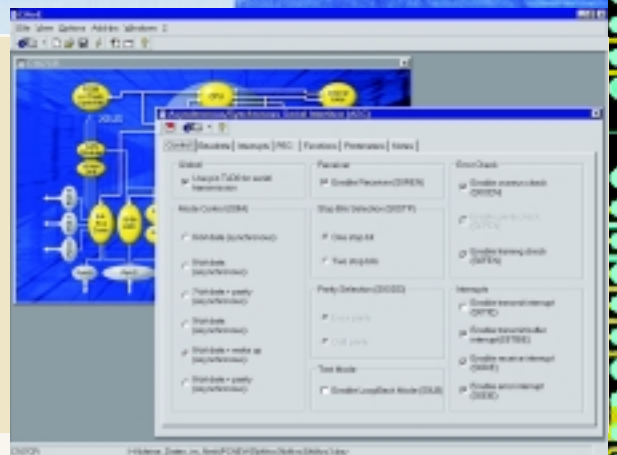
DAVE

File View Options Addins Windows ?

CPU

Asynchronous/Synchronous Serial Interface (ASC)

Control | Baudrate | Interrupts | PEC | Functions | Pinterrupts | Notes

Global

Use pin TxD0 for serial transmission

Receiver

Enable Receiver (S0REN)

Error Check

Enable overrun check (S0OEN)

Enable parity check (S0PEN)

Enable framing check (S0FEN)

Mode Control (S0M)

Stop Bits Selection (S0STP)

One stop bit

Two stop bits

Parity Selection (S0ODD)

Even parity

Odd parity

Test Mode

Enable LoopBack Mode (S0LB)

Interrupts

Enable transmit interrupt (S0TIE)

Enable transmit buffer interrupt (S0TBIE)

Enable receive interrupt (S0RIE)

Enable error interrupt (S0EIE)

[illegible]